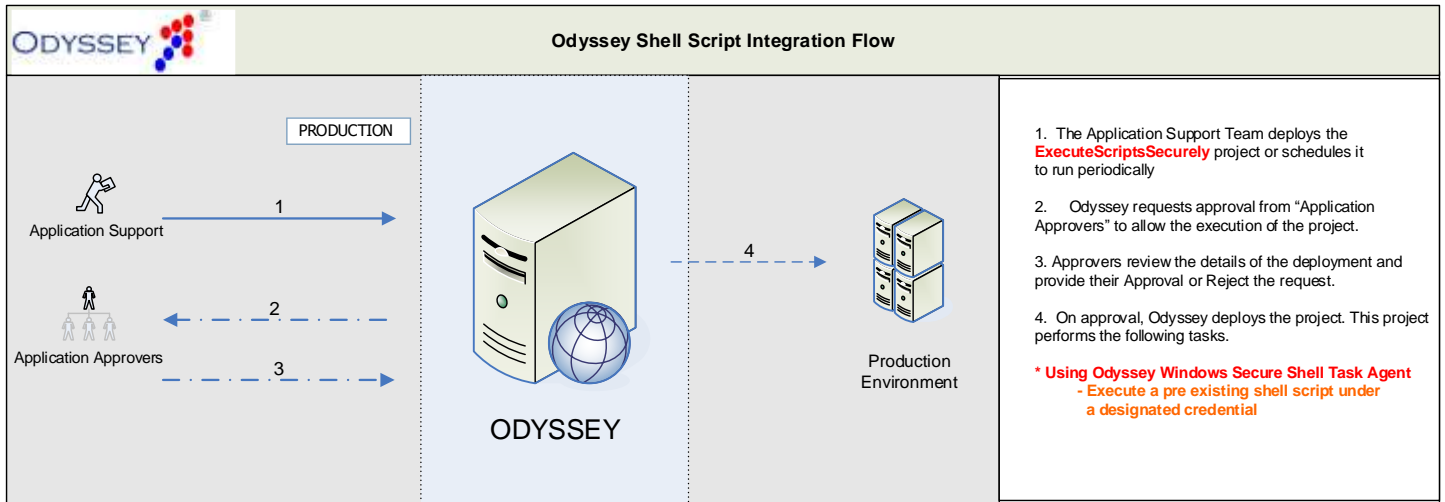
ODYSSEY

Odyssey Shell Script Integration Flow

PRODUCTION

Application Support

1

Application Approvers

2

3

ODYSSEY

4

Production Environment

1. The Application Support Team deploys the **ExecuteScriptsSecurely** project or schedules it to run periodically

2. Odyssey requests approval from "Application Approvers" to allow the execution of the project.

3. Approvers review the details of the deployment and provide their Approval or Reject the request.

4. On approval, Odyssey deploys the project. This project performs the following tasks.

* Using Odyssey Windows Secure Shell Task Agent
- Execute a pre existing shell script under a designated credential